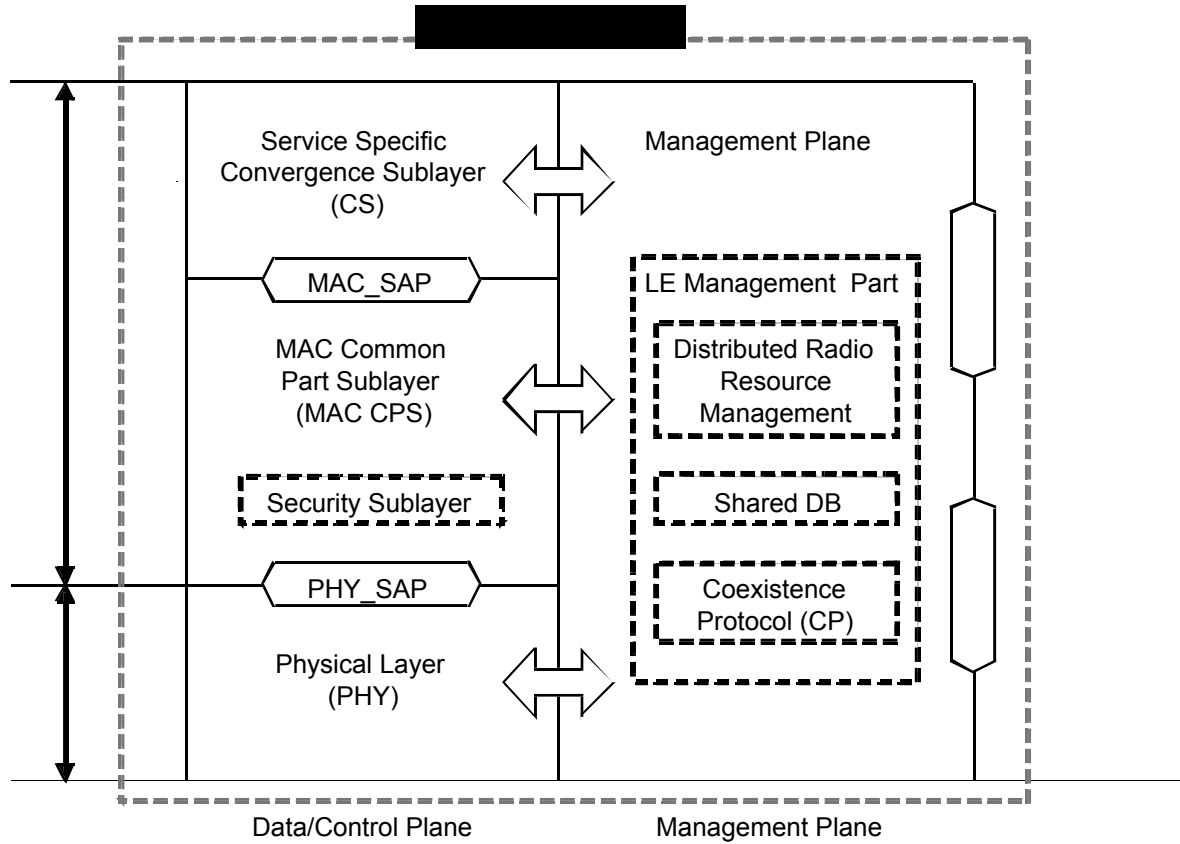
Service Specific Convergence Sublayer (CS)

Management Plane

MAC_SAP

LE Management Part

MAC Common Part Sublayer (MAC CPS)

Distributed Radio Resource Management

Security Sublayer

Shared DB

PHY_SAP

Coexistence Protocol (CP)

Physical Layer (PHY)

Data/Control Plane

Management Plane